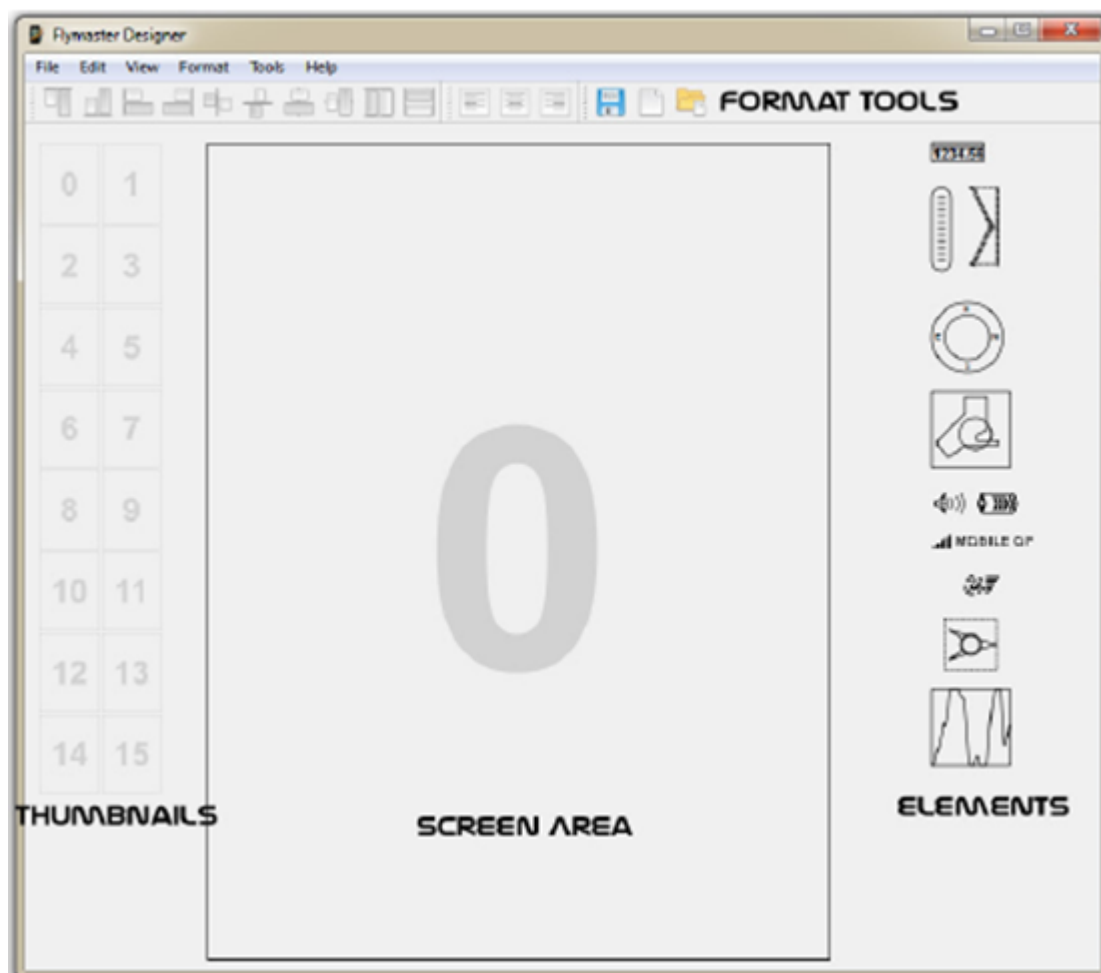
Flymaster Designer

File Edit View Format Tools Help

FORMAT TOOLS

| 0 | 1 |
|---|---|
| 2 | 3 |
| 4 | 5 |
| 6 | 7 |
| 8 | 9 |
| 10 | 11 |
| 12 | 13 |
| 14 | 15 |

0

1234.56

MOBILE GP

THUMBNAILS

SCREEN AREA

ELEMENTS